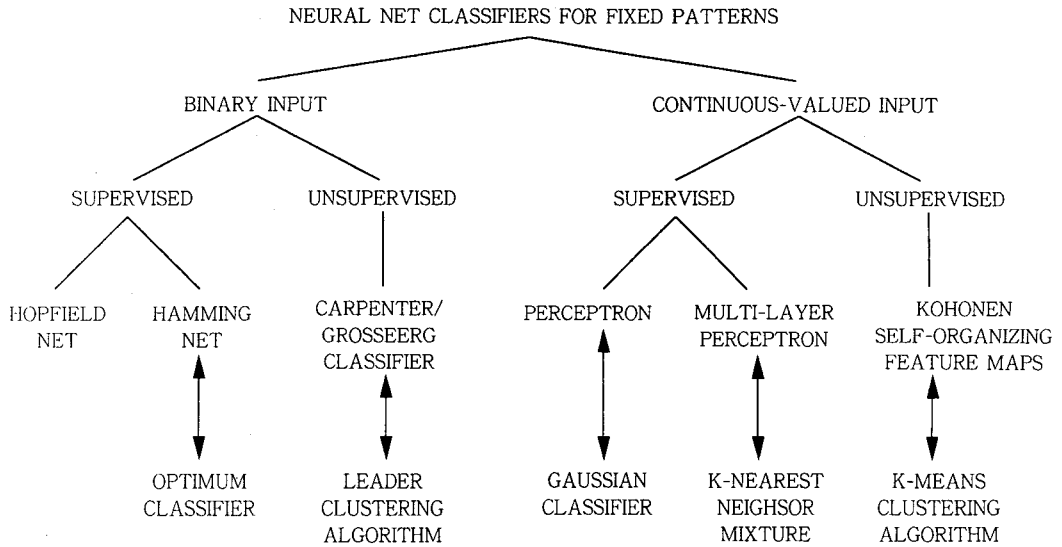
NEURAL NET CLASSIFIERS FOR FIXED PATTERNS

BINARY INPUT

CONTINUOUS-VALUED INPUT

SUPERVISED

UNSUPERVISED

SUPERVISED

UNSUPERVISED

HOPFIELD NET

HAMMING NET

CARPENTER/ GROSSEERG CLASSIFIER

PERCEPTRON

MULTI-LAYER PERCEPTRON

KOHONEN SELF-ORGANIZING FEATURE MAPS

OPTIMUM CLASSIFIER

LEADER CLUSTERING ALGORITHM

GAUSSIAN CLASSIFIER

K-NEAREST NEIGHSOR MIXTURE

K-MEANS CLUSTERING ALGORITHM